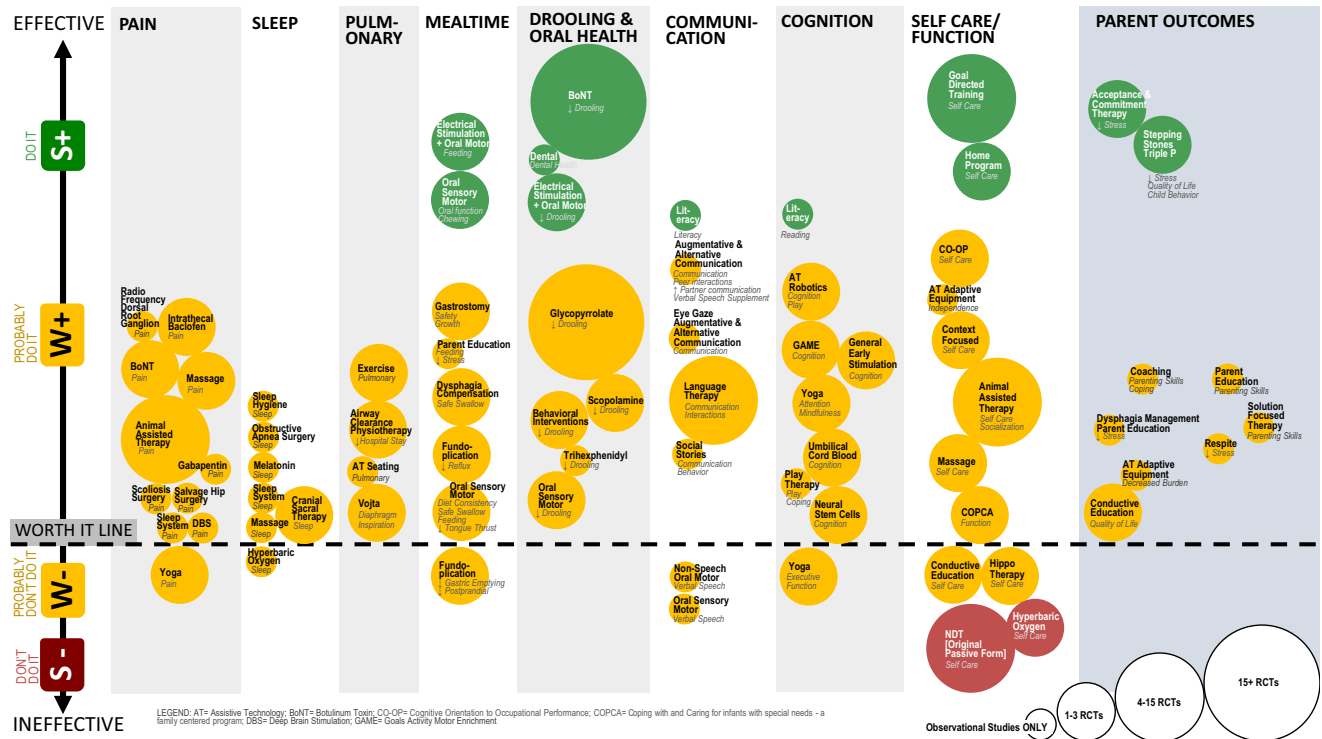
EFFECTIVE

PAIN | SLEEP | PULMONARY | MEALTIME | DROOLING & ORAL HEALTH | COMMUNICATION | COGNITION | SELF CARE/ FUNCTION | PARENT OUTCOMES

DO IT S+

PROBABLY DO IT W+

WORTH IT LINE

PROBABLY DON'T DO IT W-

DON'T DO IT S -

INEFFECTIVE

PAIN: Radio Frequency Dorsal Root Ganglion Pain; Intrathecal Baclofen Pain; BoNT Pain; Massage Pain; Animal Assisted Therapy Pain; Gabapentin Pain; Scoliosis Surgery Pain; Salvage Hip Surgery Pain; Sleep System Pain; DBS Pain; Yoga Pain

SLEEP: Sleep Hygiene Sleep; Obstructive Apnea Surgery Sleep; Melatonin Sleep; Sleep System Sleep; Cranial Sacral Therapy Sleep; Massage Sleep; Hyperbaric Oxygen Sleep

PULMONARY: Exercise Pulmonary; Airway Clearance Physiotherapy ↓Hospital Stay; AT Seating Pulmonary; Vojta Diaphragm Inspiration

MEALTIME: Electrical Stimulation + Oral Motor Feeding; Oral Sensory Motor Oral function Chewing; Gastrostomy Safety Growth; Parent Education Feeding ↓ Stress; Dysphagia Compensation Safe Swallow; Fundoplication ↓ Reflux; Oral Sensory Motor Diet Consistency Safe Swallow Feeding ↓ Tongue Thrust; Fundoplication ↓ Gastric Emptying ↓ Postprandial

DROOLING & ORAL HEALTH: BoNT ↓ Drooling; Dental Dental Health; Electrical Stimulation + Oral Motor ↓ Drooling; Glycopyrrolate ↓ Drooling; Scopolamine ↓ Drooling; Behavioral Interventions ↓ Drooling; Trihexphenidyl ↓ Drooling; Oral Sensory Motor ↓ Drooling

COMMUNICATION: Literacy Literacy; Augmentative & Alternative Communication Communication Peer interactions ↑ Partner communication Verbal Speech Supplement; Eye Gaze Augmentative & Alternative Communication Communication; Language Therapy Communication Interactions; Social Stories Communication Behavior; Non-Speech Oral Motor Verbal Speech; Oral Sensory Motor Verbal Speech

COGNITION: Literacy Reading; AT Robotics Cognition Play; GAME Cognition; General Early Stimulation Cognition; Yoga Attention Mindfulness; Umbilical Cord Blood Cognition; Play Therapy Play Coping; Neural Stem Cells Cognition; Yoga Executive Function

SELF CARE/ FUNCTION: Goal Directed Training Self Care; Home Program Self Care; CO-OP Self Care; AT Adaptive Equipment Independence; Context Focused Self Care; Animal Assisted Therapy Self Care Socialization; Massage Self Care; COPCA Function; Conductive Education Self Care; Hippo Therapy Self Care; NDT [Original Passive Form] Self Care; Hyperbaric Oxygen Self Care

PARENT OUTCOMES: Acceptance & Commitment Therapy ↓ Stress; Stepping Stones Triple P ↓ Stress Quality of Life Child Behavior; Coaching Parenting Skills Coping; Parent Education Parenting Skills; Dysphagia Management Parent Education ↓ Stress; Solution Focused Therapy Parenting Skills; Respite ↓ Stress; AT Adaptive Equipment Decreased Burden; Conductive Education Quality of Life

LEGEND: AT= Assistive Technology; BoNT= Botulinum Toxin; CO-OP= Cognitive Orientation to Occupational Performance; COPCA= Coping with and Caring for infants with special needs - a family centered program; DBS= Deep Brain Stimulation; GAME= Goals Activity Motor Enrichment

Observational Studies ONLY | 1-3 RCTs | 4-15 RCTs | 15+ RCTs